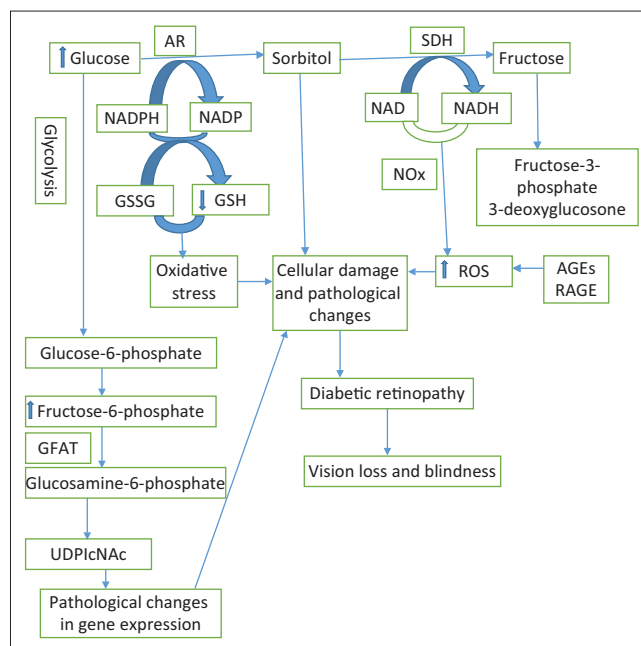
Glucose
AR
Sorbitol
SDH
Fructose
NADPH
NADP
NAD
NADH
Glycolysis
NOx
Fructose-3-phosphate
3-deoxyglucosone
GSSG
GSH
Oxidative stress
Cellular damage and pathological changes
ROS
AGEs
RAGE
Glucose-6-phosphate
Diabetic retinopathy
Fructose-6-phosphate
GFAT
Vision loss and blindness
Glucosamine-6-phosphate
UDPIcNAc
Pathological changes in gene expression